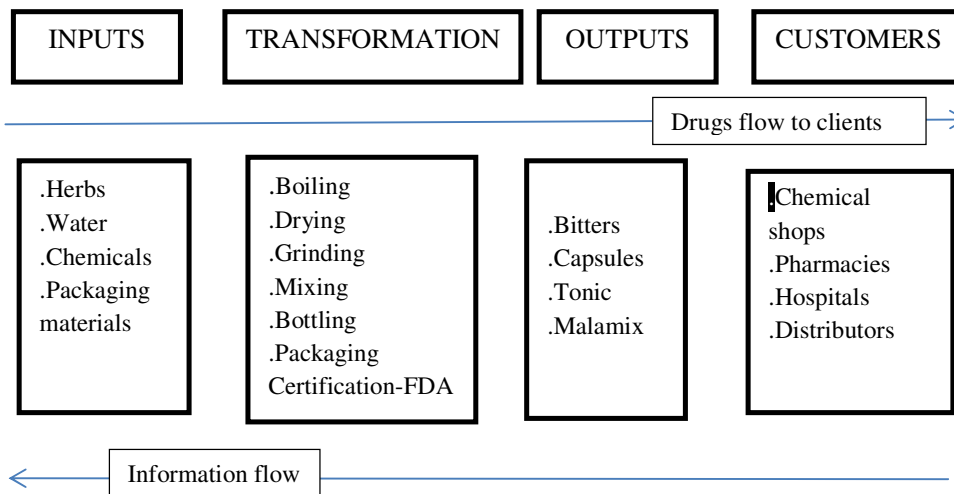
INPUTS

TRANSFORMATION

OUTPUTS

CUSTOMERS

Drugs flow to clients

.Herbs
.Water
.Chemicals
.Packaging materials

.Boiling
.Drying
.Grinding
.Mixing
.Bottling
.Packaging
Certification-FDA

.Bitters
.Capsules
.Tonic
.Malamix

.Chemical shops
.Pharmacies
.Hospitals
.Distributors

Information flow